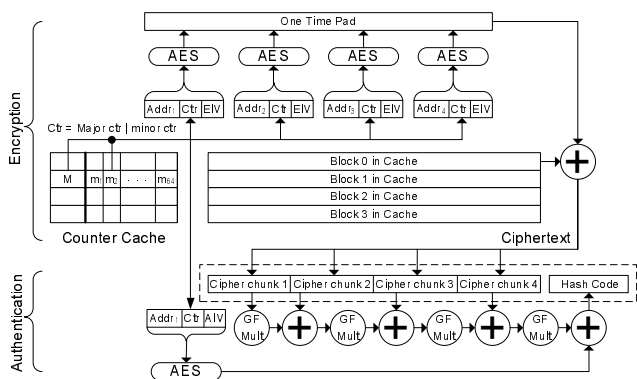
One Time Pad

AES AES AES AES

Addr$_1$ Ctr EIV
Addr$_2$ Ctr EIV
Addr$_3$ Ctr EIV
Addr$_4$ Ctr EIV

Encryption

Ctr = Major ctr | minor ctr

M m$_1$ m$_2$ . . . m$_{64}$

Counter Cache

Block 0 in Cache
Block 1 in Cache
Block 2 in Cache
Block 3 in Cache

Ciphertext

Authentication

Cipher chunk 1 Cipher chunk 2 Cipher chunk 3 Cipher chunk 4 Hash Code

Addr$_1$ Ctr AIV

GF Mult GF Mult GF Mult GF Mult

AES